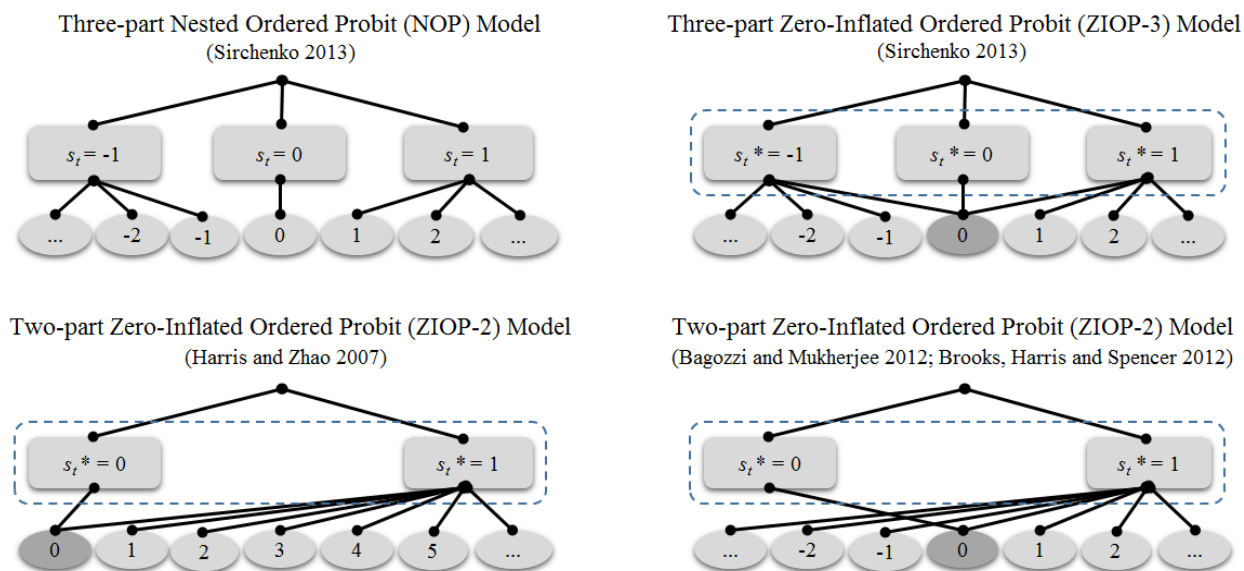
Three-part Nested Ordered Probit (NOP) Model
(Sirchenko 2013)

$s_t = -1$

$s_t = 0$

$s_t = 1$

... -2 -1 0 1 2 ...

Three-part Zero-Inflated Ordered Probit (ZIOP-3) Model
(Sirchenko 2013)

$s_t* = -1$

$s_t* = 0$

$s_t* = 1$

... -2 -1 0 1 2 ...

Two-part Zero-Inflated Ordered Probit (ZIOP-2) Model
(Harris and Zhao 2007)

$s_t* = 0$

$s_t* = 1$

0 1 2 3 4 5 ...

Two-part Zero-Inflated Ordered Probit (ZIOP-2) Model
(Bagozzi and Mukherjee 2012; Brooks, Harris and Spencer 2012)

$s_t* = 0$

$s_t* = 1$

... -2 -1 0 1 2 ...